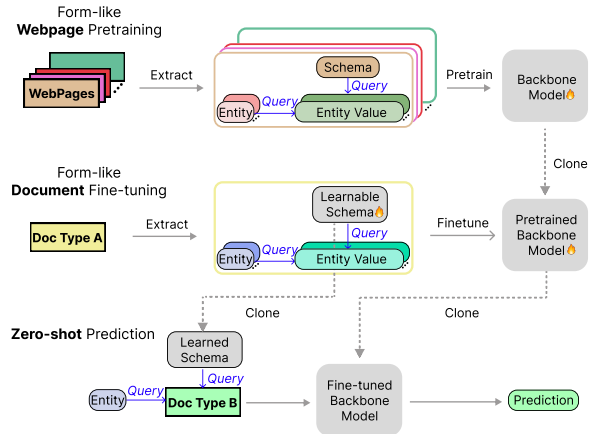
Form-like
**Webpage** Pretraining

WebPages

Extract

Schema

Query

Entity

Query

Entity Value

Pretrain

Backbone Model🔥

Clone

Form-like
**Document** Fine-tuning

Doc Type A

Extract

Learnable Schema🔥

Query

Entity

Query

Entity Value

Finetune

Pretrained Backbone Model🔥

Clone

Clone

**Zero-shot** Prediction

Learned Schema

Query

Entity

Query

Doc Type B

Fine-tuned Backbone Model

Prediction